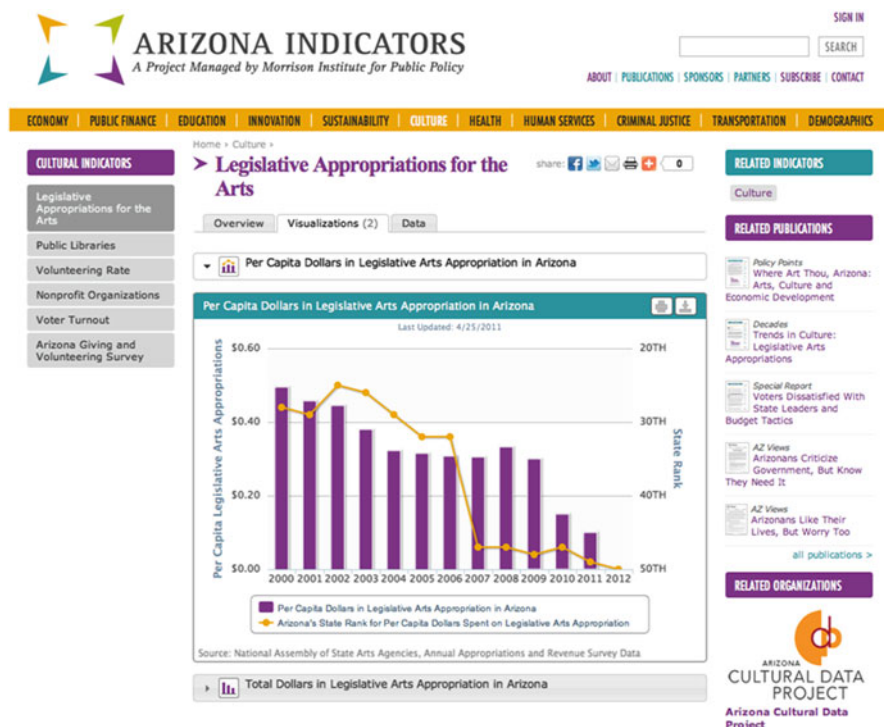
ARIZONA INDICATORS
A Project Managed by Morrison Institute for Public Policy

SIGN IN
SEARCH
ABOUT | PUBLICATIONS | SPONSORS | PARTNERS | SUBSCRIBE | CONTACT

ECONOMY | PUBLIC FINANCE | EDUCATION | INNOVATION | SUSTAINABILITY | CULTURE | HEALTH | HUMAN SERVICES | CRIMINAL JUSTICE | TRANSPORTATION | DEMOGRAPHICS

CULTURAL INDICATORS
Legislative Appropriations for the Arts
Public Libraries
Volunteering Rate
Nonprofit Organizations
Voter Turnout
Arizona Giving and Volunteering Survey

Home › Culture ›
Legislative Appropriations for the Arts
share: 0

Overview | Visualizations (2) | Data

Per Capita Dollars in Legislative Arts Appropriation in Arizona

Per Capita Dollars in Legislative Arts Appropriation in Arizona
Last Updated: 4/25/2011

Per Capita Legislative Arts Appropriations
$0.60
$0.40
$0.20
$0.00
20TH
30TH
40TH
50TH
State Rank
2000 2001 2002 2003 2004 2005 2006 2007 2008 2009 2010 2011 2012

Per Capita Dollars in Legislative Arts Appropriation in Arizona
Arizona's State Rank for Per Capita Dollars Spent on Legislative Arts Appropriation

Source: National Assembly of State Arts Agencies, Annual Appropriations and Revenue Survey Data

Total Dollars in Legislative Arts Appropriation in Arizona

RELATED INDICATORS
Culture

RELATED PUBLICATIONS
Policy Points
Where Art Thou, Arizona: Arts, Culture and Economic Development
Decades
Trends in Culture: Legislative Arts Appropriations
Special Report
Voters Dissatisfied With State Leaders and Budget Tactics
AZ Views
Arizonans Criticize Government, But Know They Need It
AZ Views
Arizonans Like Their Lives, But Worry Too
all publications >

RELATED ORGANIZATIONS
ARIZONA
CULTURAL DATA PROJECT
Arizona Cultural Data Project